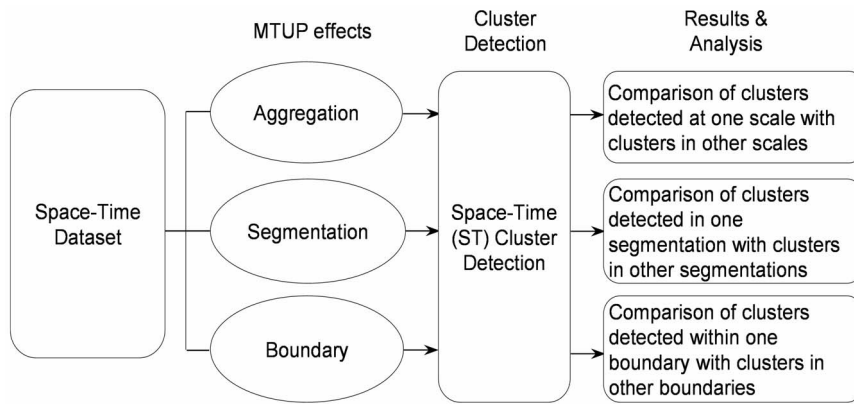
MTUP effects

Cluster Detection

Results & Analysis

Space-Time Dataset

Aggregation

Segmentation

Boundary

Space-Time (ST) Cluster Detection

Comparison of clusters detected at one scale with clusters in other scales

Comparison of clusters detected in one segmentation with clusters in other segmentations

Comparison of clusters detected within one boundary with clusters in other boundaries